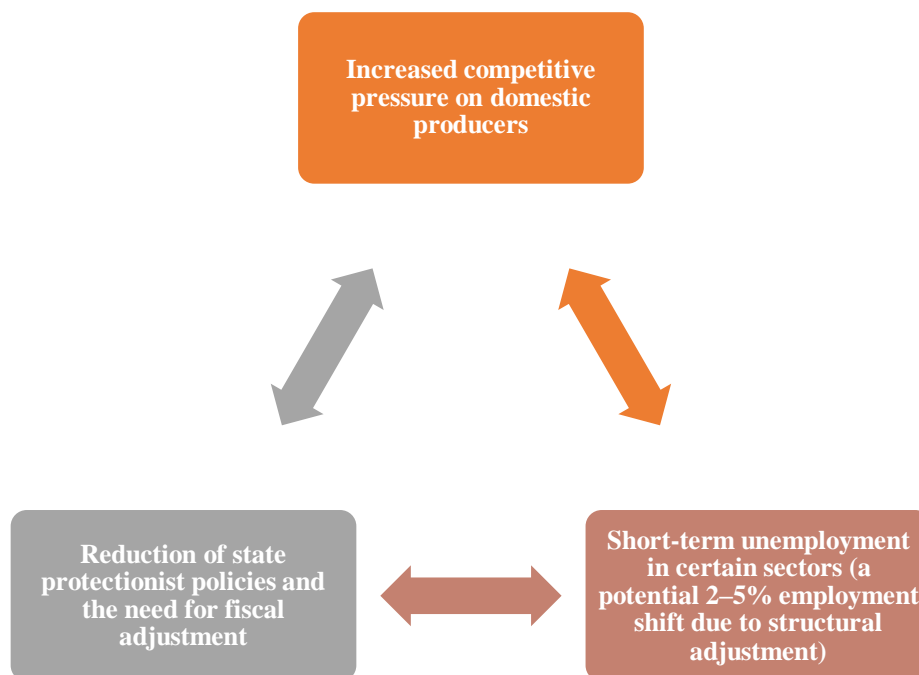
Increased competitive pressure on domestic producers

Reduction of state protectionist policies and the need for fiscal adjustment

Short-term unemployment in certain sectors (a potential 2–5% employment shift due to structural adjustment)